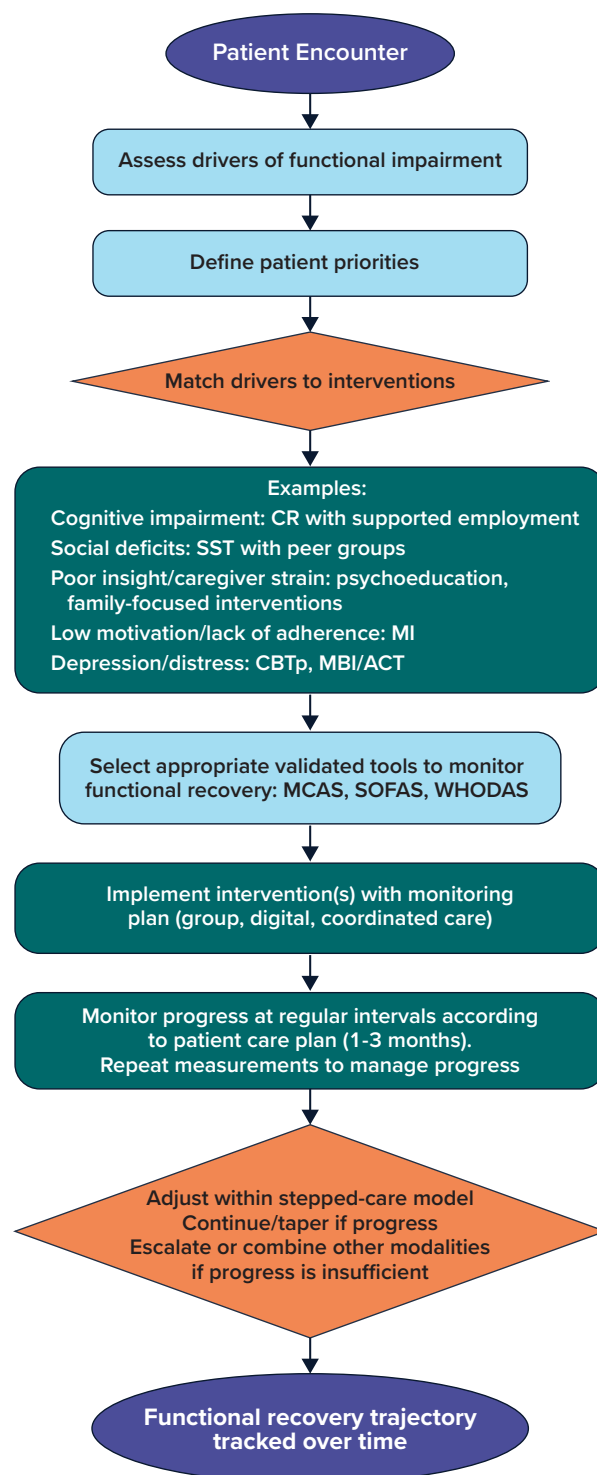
Patient Encounter

Assess drivers of functional impairment

Define patient priorities

Match drivers to interventions

Examples:
Cognitive impairment: CR with supported employment
Social deficits: SST with peer groups
Poor insight/caregiver strain: psychoeducation, family-focused interventions
Low motivation/lack of adherence: MI
Depression/distress: CBTp, MBI/ACT

Select appropriate validated tools to monitor functional recovery: MCAS, SOFAS, WHODAS

Implement intervention(s) with monitoring plan (group, digital, coordinated care)

Monitor progress at regular intervals according to patient care plan (1-3 months).
Repeat measurements to manage progress

Adjust within stepped-care model
Continue/taper if progress
Escalate or combine other modalities if progress is insufficient

Functional recovery trajectory tracked over time